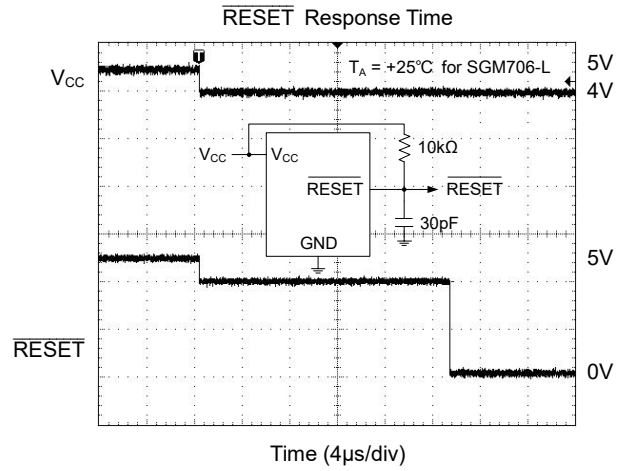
$\overline{\text{RESET}}$ Response Time

$V_{CC}$

$T_A$ = +25°C for SGM706-L

5V

4V

$V_{CC}$

$V_{CC}$

10kΩ

$\overline{\text{RESET}}$

$\overline{\text{RESET}}$

30pF

GND

5V

$\overline{\text{RESET}}$

0V

Time (4μs/div)